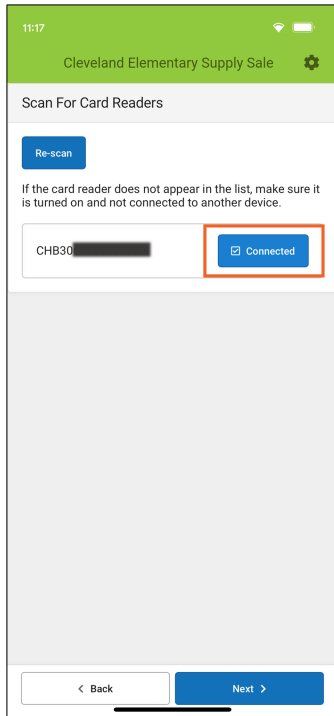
11:17

Cleveland Elementary Supply Sale

Scan For Card Readers

Re-scan

If the card reader does not appear in the list, make sure it is turned on and not connected to another device.

CHB30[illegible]

Connected

Back

Next